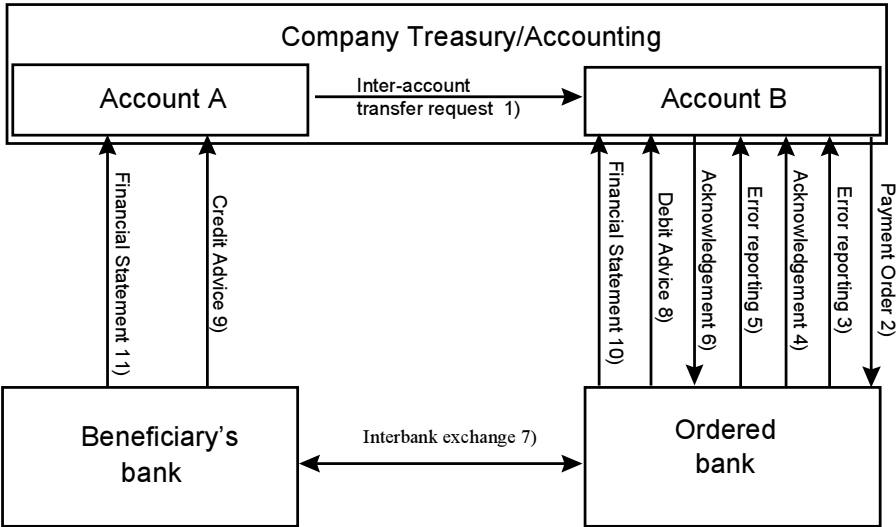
Company Treasury/Accounting

Account A

Inter-account transfer request 1)

Account B

Financial Statement 11)

Credit Advice 9)

Financial Statement 10)

Debit Advice 8)

Acknowledgement 6)

Error reporting 5)

Acknowledgement 4)

Error reporting 3)

Payment Order 2)

Beneficiary's bank

Interbank exchange 7)

Ordered bank